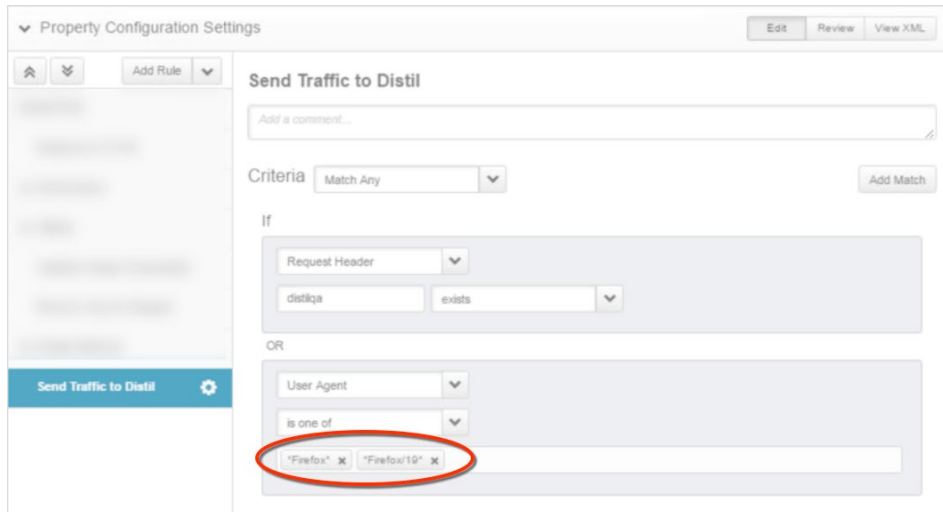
Property Configuration Settings

Edit Review View XML

Add Rule

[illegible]

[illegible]

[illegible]

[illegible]

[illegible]

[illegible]

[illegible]

Send Traffic to Distil

Send Traffic to Distil

Add a comment...

Criteria Match Any

Add Match

If

Request Header

distilqa exists

OR

User Agent

is one of

*Firefox* x *Firefox/19* x